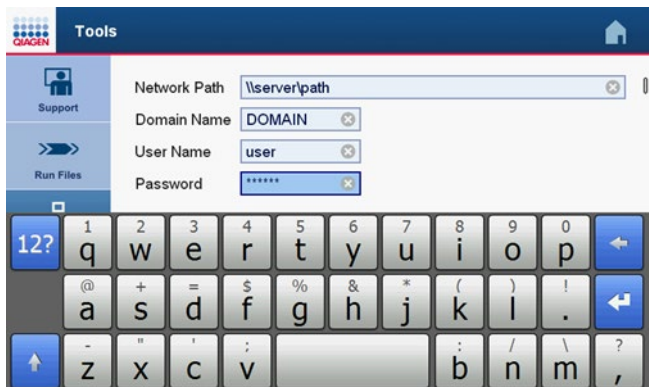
QIAGEN Tools

Support

Run Files

Network Path \\server\path

Domain Name DOMAIN

User Name user

Password ******

12?

1 q 2 w 3 e 4 r 5 t 6 y 7 u 8 i 9 o 0 p

@ a + s = d $ f % g & h * j ( k ) l ! .

- z " x ' c ; v : b / n \ m ? ,